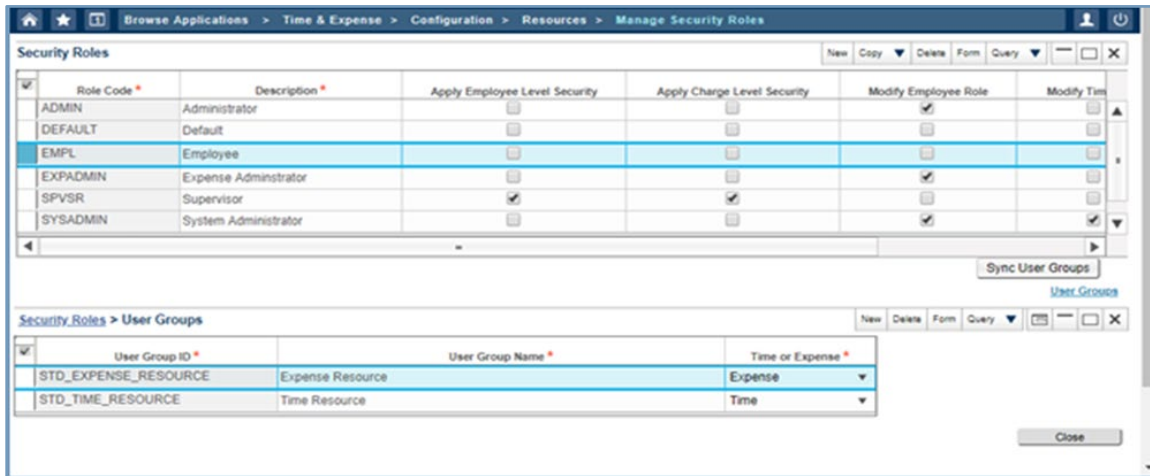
Browse Applications > Time & Expense > Configuration > Resources > Manage Security Roles

Security Roles

New Copy Delete Form Query

| Role Code * | Description * | Apply Employee Level Security | Apply Charge Level Security | Modify Employee Role | Modify Tim |
|---|---|---|---|---|---|
| ADMIN | Administrator | | | ✔ | |
| DEFAULT | Default | | | | |
| EMPL | Employee | | | | |
| EXPADMIN | Expense Adminstrator | | | ✔ | |
| SPVSR | Supervisor | ✔ | ✔ | | |
| SYSADMIN | System Administrator | | | ✔ | ✔ |

Sync User Groups

User Groups

Security Roles > User Groups

New Delete Form Query

| User Group ID * | User Group Name * | Time or Expense * |
|---|---|---|
| STD_EXPENSE_RESOURCE | Expense Resource | Expense |
| STD_TIME_RESOURCE | Time Resource | Time |

Close